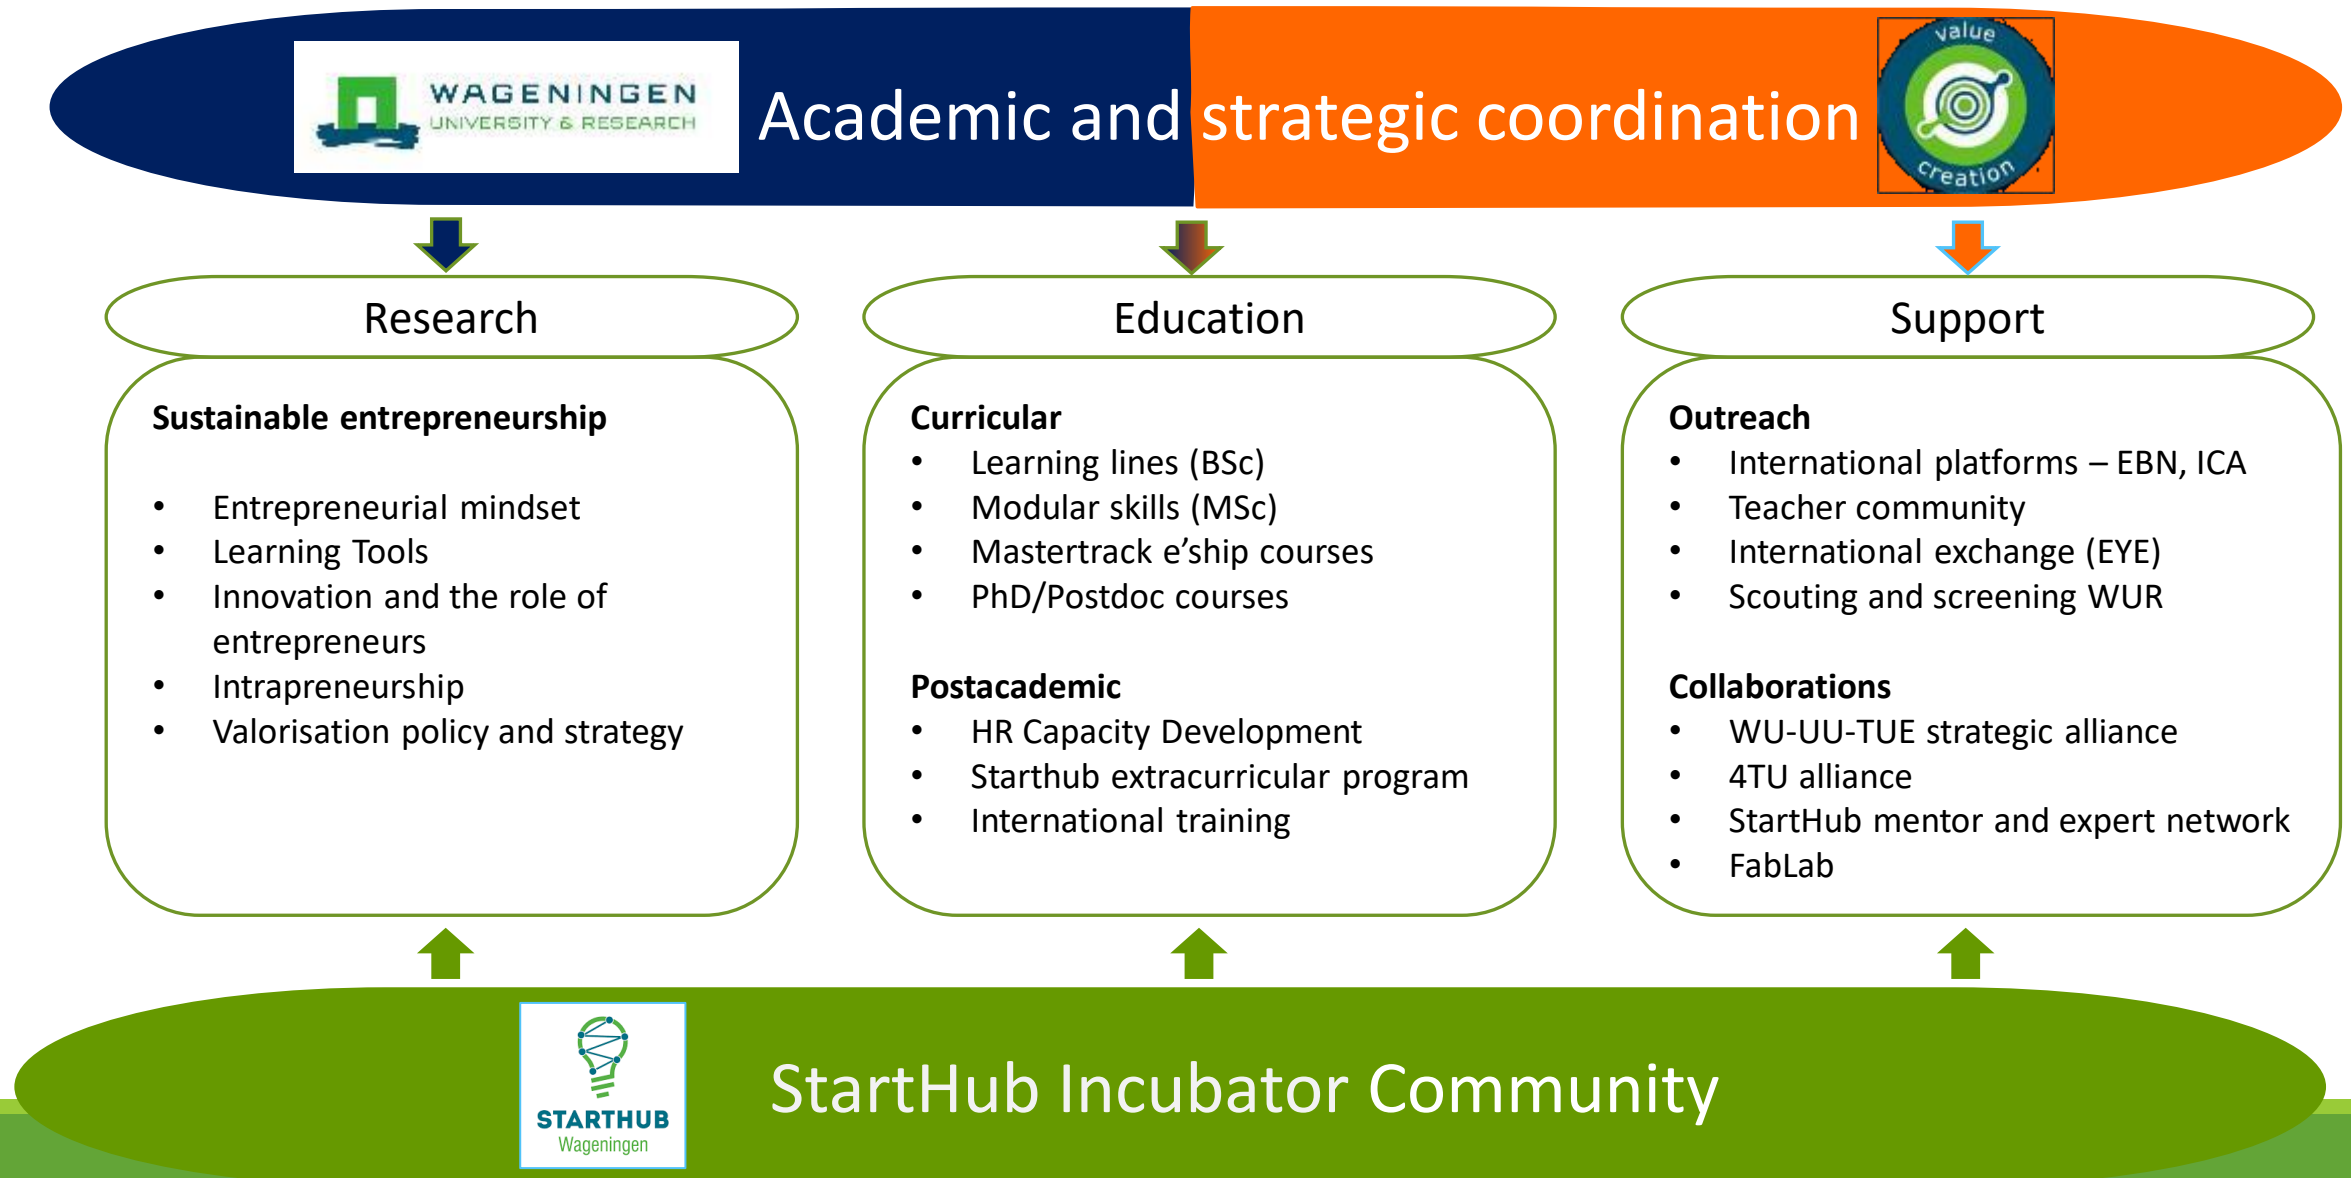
WAGENINGEN UNIVERSITY & RESEARCH

Academic and strategic coordination

value creation

Research

Sustainable entrepreneurship

- Entrepreneurial mindset
- Learning Tools
- Innovation and the role of entrepreneurs
- Intrapreneurship
- Valorisation policy and strategy

Education

Curricular
- Learning lines (BSc)
- Modular skills (MSc)
- Mastertrack e'ship courses
- PhD/Postdoc courses

Postacademic
- HR Capacity Development
- Starthub extracurricular program
- International training

Support

Outreach
- International platforms – EBN, ICA
- Teacher community
- International exchange (EYE)
- Scouting and screening WUR

Collaborations
- WU-UU-TUE strategic alliance
- 4TU alliance
- StartHub mentor and expert network
- FabLab

STARTHUB Wageningen

StartHub Incubator Community